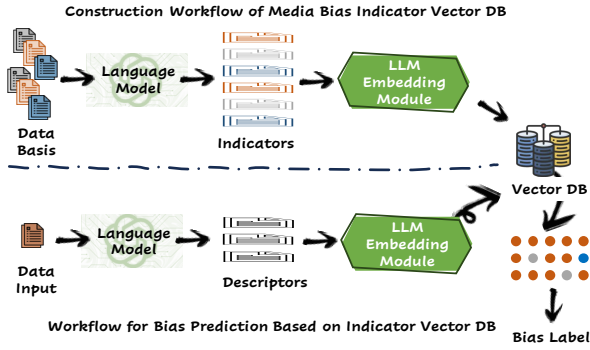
Construction Workflow of Media Bias Indicator Vector DB

Data Basis

Language Model

Indicators

LLM Embedding Module

Vector DB

Data Input

Language Model

Descriptors

LLM Embedding Module

Bias Label

Workflow for Bias Prediction Based on Indicator Vector DB